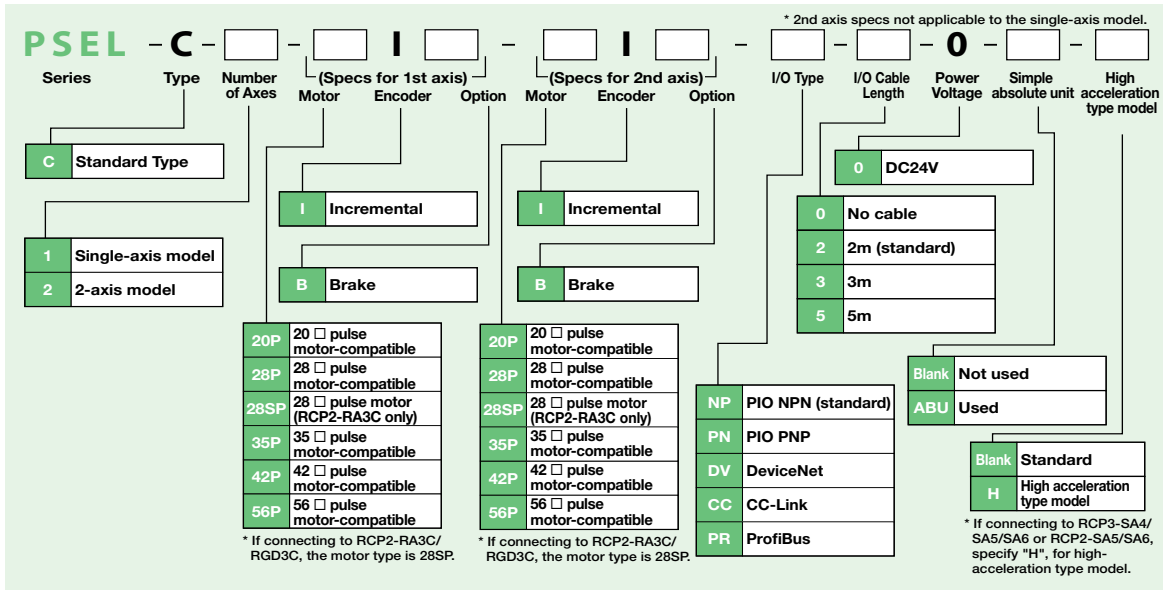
* 2nd axis specs not applicable to the single-axis model.

PSEL – C – [ ] – [ ] I [ ] – [ ] I [ ] – [ ] – [ ] – 0 – [ ] – [ ]

Series Type Number of Axes (Specs for 1st axis) Motor Encoder Option (Specs for 2nd axis) Motor Encoder Option I/O Type I/O Cable Length Power Voltage Simple absolute unit High acceleration type model

| C | Standard Type |
|---|---|

| 1 | Single-axis model |
|---|---|
| 2 | 2-axis model |

| I | Incremental |
|---|---|

| B | Brake |
|---|---|

| 20P | 20 □ pulse motor-compatible |
|---|---|
| 28P | 28 □ pulse motor-compatible |
| 28SP | 28 □ pulse motor (RCP2-RA3C only) |
| 35P | 35 □ pulse motor-compatible |
| 42P | 42 □ pulse motor-compatible |
| 56P | 56 □ pulse motor-compatible |

* If connecting to RCP2-RA3C/ RGD3C, the motor type is 28SP.

| I | Incremental |
|---|---|

| B | Brake |
|---|---|

| 20P | 20 □ pulse motor-compatible |
|---|---|
| 28P | 28 □ pulse motor-compatible |
| 28SP | 28 □ pulse motor (RCP2-RA3C only) |
| 35P | 35 □ pulse motor-compatible |
| 42P | 42 □ pulse motor-compatible |
| 56P | 56 □ pulse motor-compatible |

* If connecting to RCP2-RA3C/ RGD3C, the motor type is 28SP.

| NP | PIO NPN (standard) |
|---|---|
| PN | PIO PNP |
| DV | DeviceNet |
| CC | CC-Link |
| PR | ProfiBus |

| 0 | DC24V |
|---|---|

| 0 | No cable |
|---|---|
| 2 | 2m (standard) |
| 3 | 3m |
| 5 | 5m |

| Blank | Not used |
|---|---|
| ABU | Used |

| Blank | Standard |
|---|---|
| H | High acceleration type model |

* If connecting to RCP3-SA4/ SA5/SA6 or RCP2-SA5/SA6, specify "H", for high-acceleration type model.